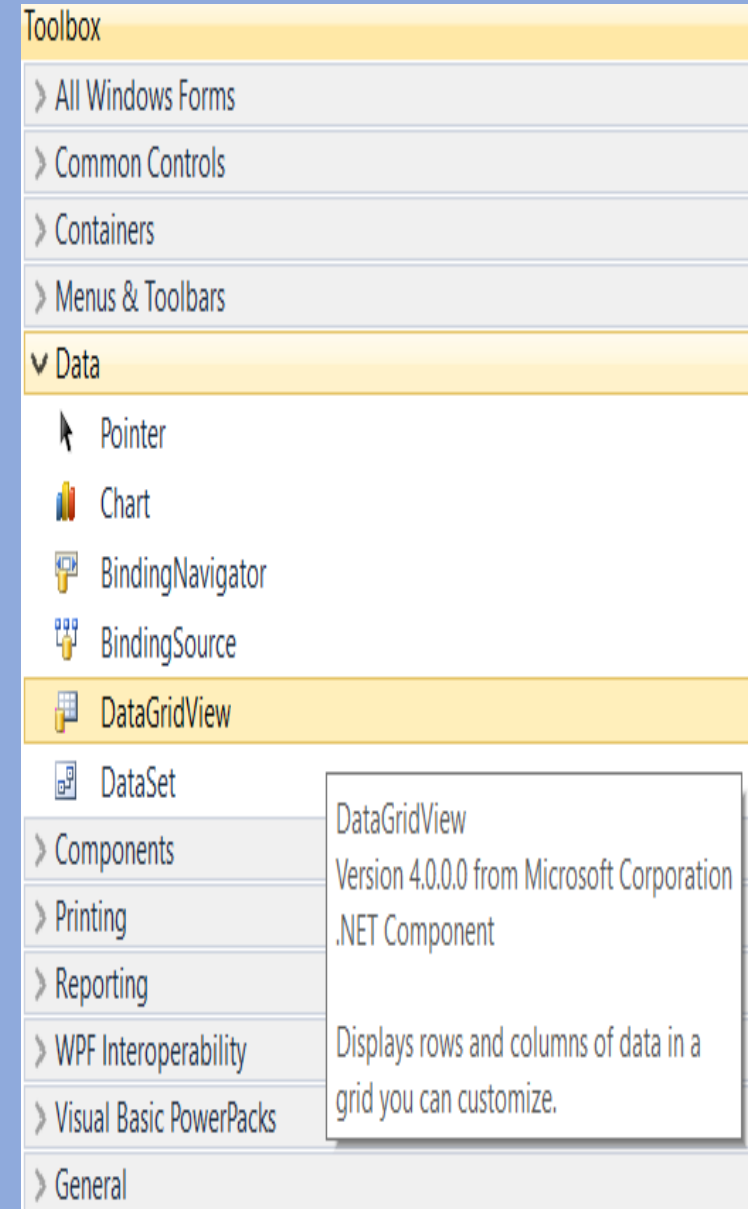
Toolbox
All Windows Forms
Common Controls
Containers
Menus & Toolbars
Data
Pointer
Chart
BindingNavigator
BindingSource
DataGridView
DataSet
Components
Printing
Reporting
WPF Interoperability
Visual Basic PowerPacks
General

DataGridView
Version 4.0.0.0 from Microsoft Corporation
.NET Component

Displays rows and columns of data in a grid you can customize.